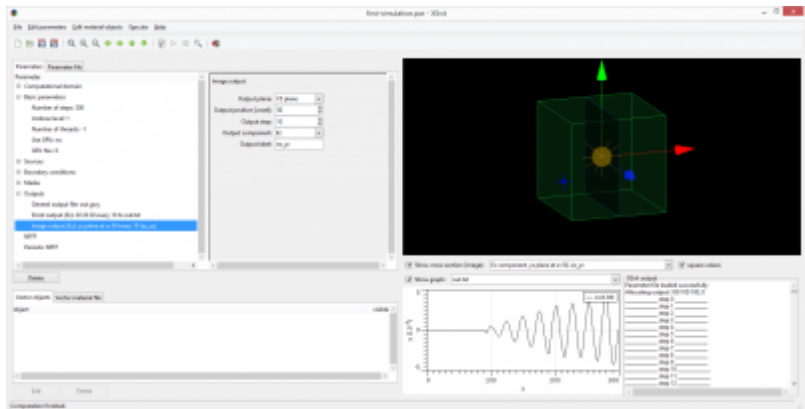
first-simulation.par - 3Dcit

File Edit parameters Edit material objects Sim.obs Help

Parameters Parameter file

Parameter

Computational domain

Basic parameters

Number of steps: 200

Verbose level: 1

Number of threads: 1

Use GPU: no

GPU No: 0

Sources

Boundary conditions

Media

Outputs

General output file: out.gwy

Point output (Ex) (0,0) (0,0) every 10 to out.txt

Image output (Ex) yz plane at x=50 every 10 to xz_yz

NFFF

Periodic NFFF

Delete

Custom objects Vector material file

object visible

Edit Delete

Image output

Output plane: YZ plane

Output position (voxel): 50

Output step: 10

Output component: Ex

Output label: xz_yz

Show cross section (image) Ex component, yz plane at x=50, xz_yz

square colors

Show graph out.txt

out.txt

SSolver output

Parameter file loaded successfully

Allocating output: 100 100 100, 0

step 0

step 1

step 2

step 3

step 4

step 5

step 6

step 7

step 8

step 9

step 10

step 11

step 12

Computation finished